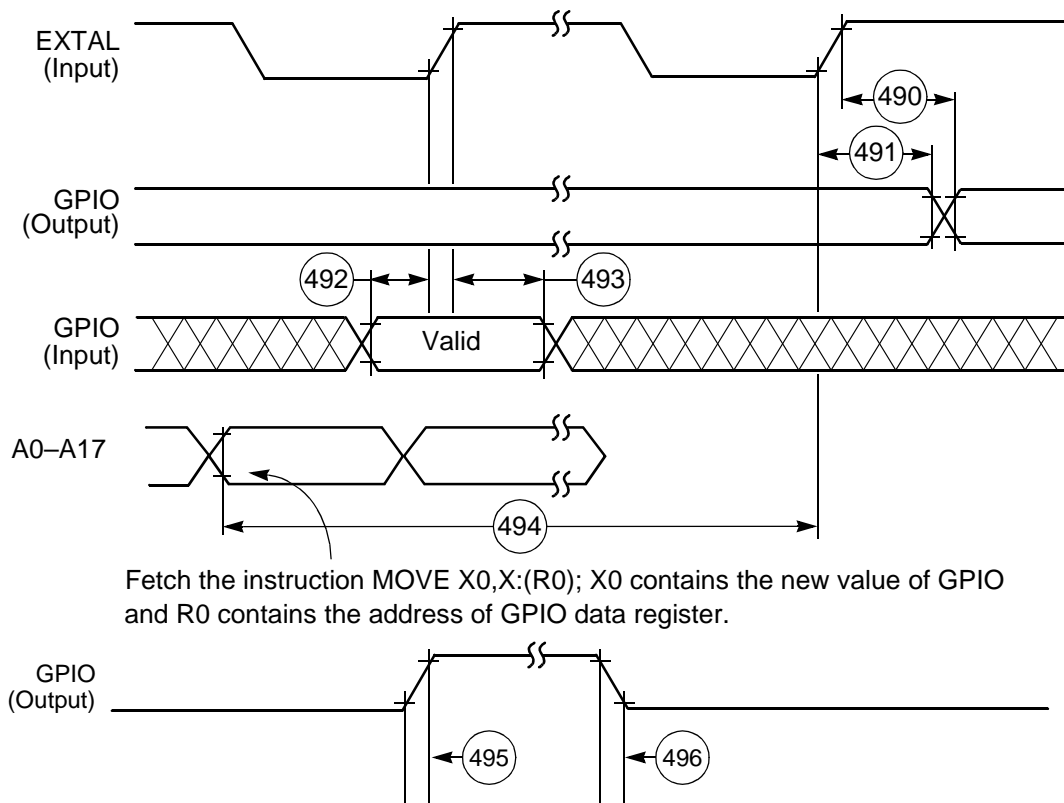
EXTAL (Input)

490

491

GPIO (Output)

492

493

GPIO (Input)

Valid

A0–A17

494

Fetch the instruction MOVE X0,X:(R0); X0 contains the new value of GPIO and R0 contains the address of GPIO data register.

GPIO (Output)

495

496